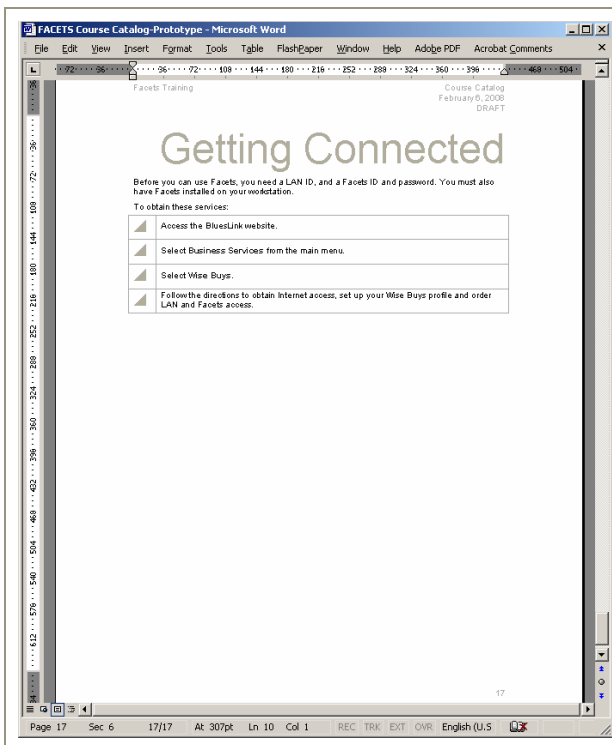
FACETS Course Catalog-Prototype - Microsoft Word

File Edit View Insert Format Tools Table FlashPaper Window Help Adobe PDF Acrobat Comments

Facets Training

Course Catalog
February 6, 2008
DRAFT

Getting Connected

Before you can use Facets, you need a LAN ID, and a Facets ID and password. You must also have Facets installed on your workstation.

To obtain these services:

| | |
|---|---|
| | Access the BluesLink website. |
| | Select Business Services from the main menu. |
| | Select Wise Buys. |
| | Followthe directions to obtain Internet access, set up your Wise Buys profile and order LAN and Facets access. |

17

Page 17 Sec 6 17/17 At 307pt Ln 10 Col 1 REC TRK EXT OVR English (U.S